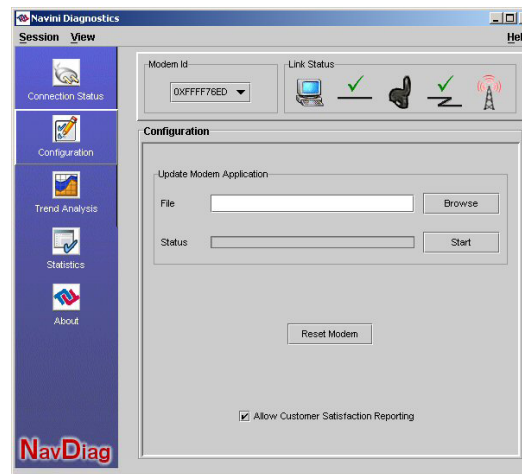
Navini Diagnostics

Session View Hel

Connection Status

Configuration

Trend Analysis

Statistics

About

NavDiag

Modem Id

0XFFFF76ED

Link Status

Configuration

Update Modem Application

File

Browse

Status

Start

Reset Modem

Allow Customer Satisfaction Reporting